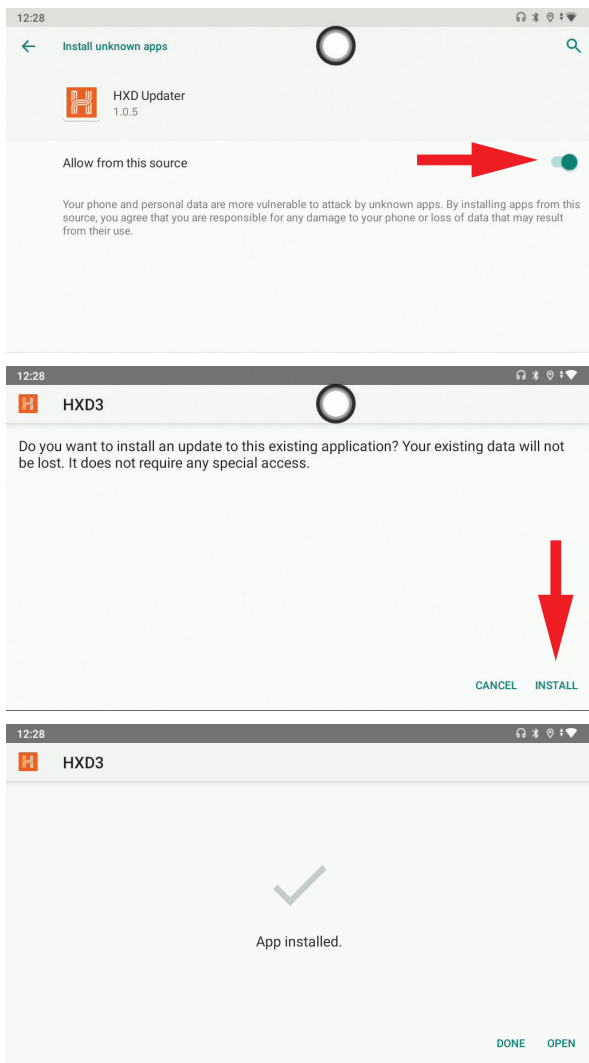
12:28

Install unknown apps

HXD Updater
1.0.5

Allow from this source

Your phone and personal data are more vulnerable to attack by unknown apps. By installing apps from this source, you agree that you are responsible for any damage to your phone or loss of data that may result from their use.

12:28

HXD3

Do you want to install an update to this existing application? Your existing data will not be lost. It does not require any special access.

CANCEL INSTALL

12:28

HXD3

App installed.

DONE OPEN